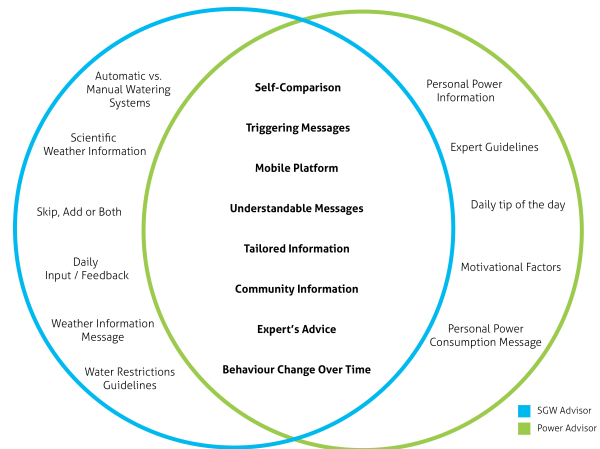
Automatic vs. Manual Watering Systems

Scientific Weather Information

Skip, Add or Both

Daily Input / Feedback

Weather Information Message

Water Restrictions Guidelines

Self-Comparison

Triggering Messages

Mobile Platform

Understandable Messages

Tailored Information

Community Information

Expert's Advice

Behaviour Change Over Time

Personal Power Information

Expert Guidelines

Daily tip of the day

Motivational Factors

Personal Power Consumption Message

SGW Advisor

Power Advisor